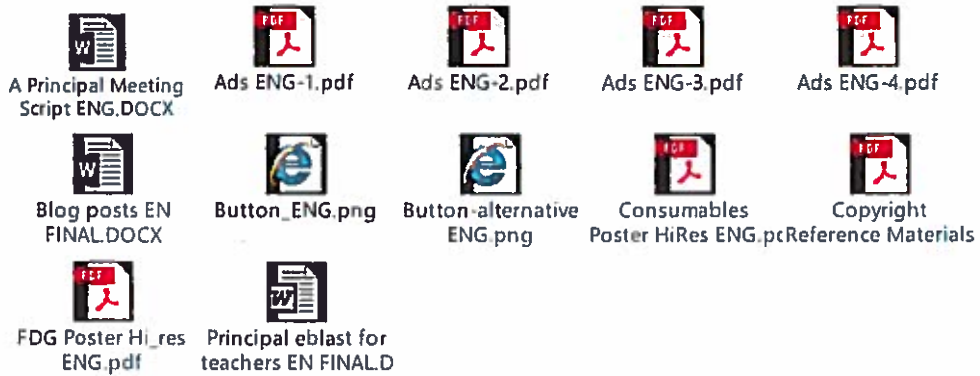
W

A Principal Meeting Script ENG.DOCX

PDF

Ads ENG-1.pdf

PDF

Ads ENG-2.pdf

PDF

Ads ENG-3.pdf

PDF

Ads ENG-4.pdf

W

Blog posts EN FINAL.DOCX

Button_ENG.png

Button-alternative ENG.png

PDF

Consumables Poster HiRes ENG.pc

PDF

Copyright Reference Materials

PDF

FDG Poster Hi_res ENG.pdf

W

Principal eblast for teachers EN FINAL.D